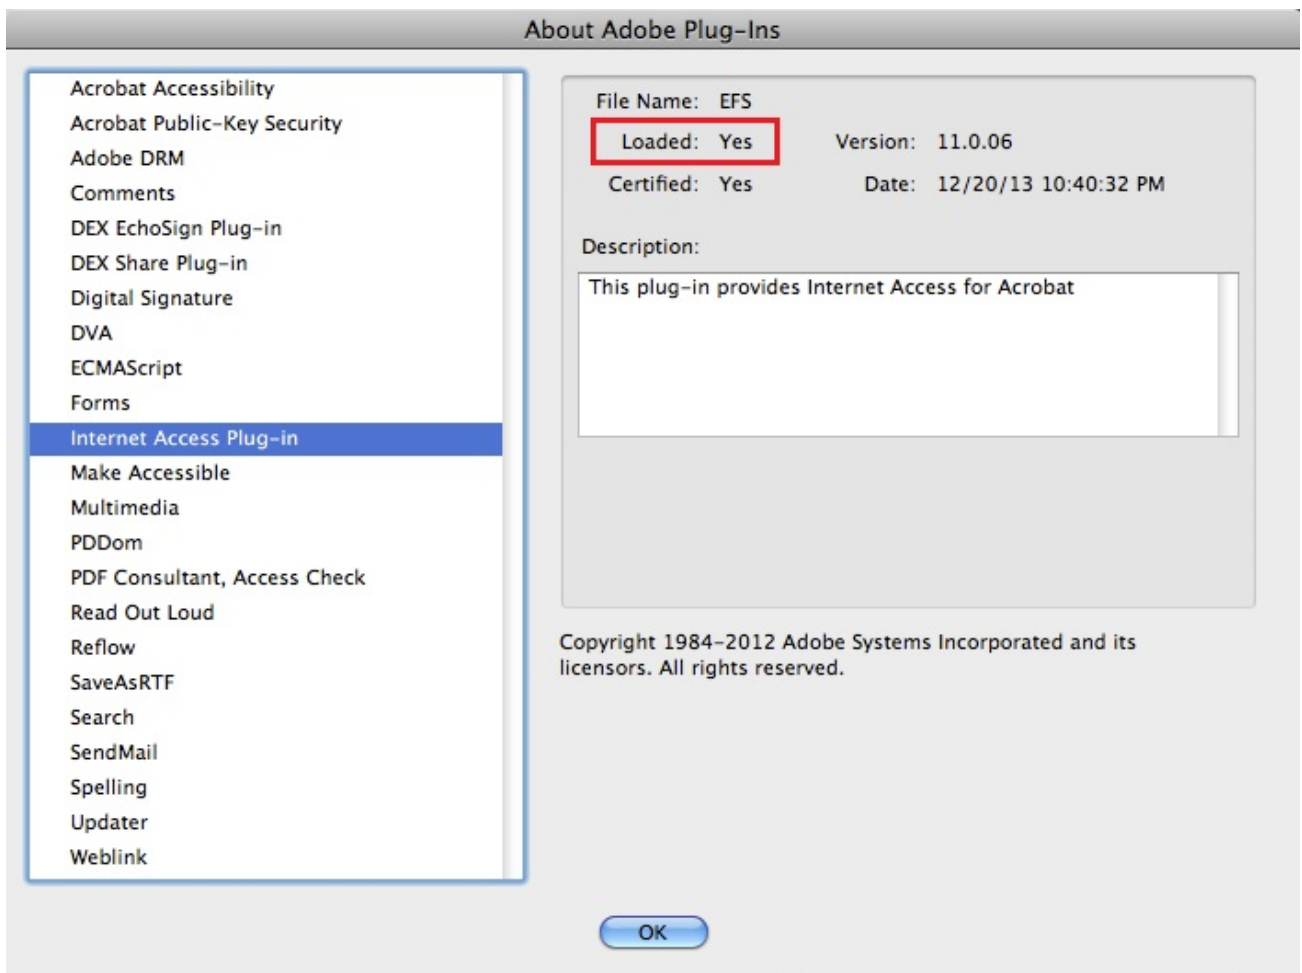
About Adobe Plug-Ins

Acrobat Accessibility
Acrobat Public-Key Security
Adobe DRM
Comments
DEX EchoSign Plug-in
DEX Share Plug-in
Digital Signature
DVA
ECMAScript
Forms
Internet Access Plug-in
Make Accessible
Multimedia
PDDom
PDF Consultant, Access Check
Read Out Loud
Reflow
SaveAsRTF
Search
SendMail
Spelling
Updater
Weblink

File Name: EFS
Loaded: Yes
Version: 11.0.06
Certified: Yes
Date: 12/20/13 10:40:32 PM

Description:
This plug-in provides Internet Access for Acrobat

Copyright 1984-2012 Adobe Systems Incorporated and its licensors. All rights reserved.

OK